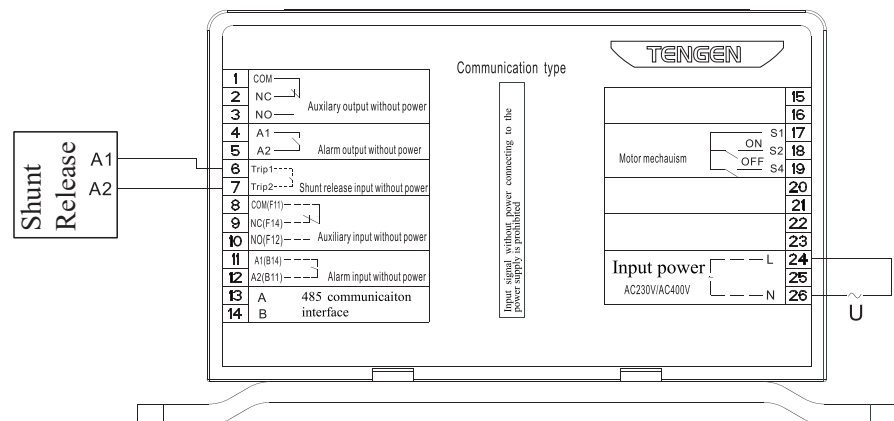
TENGEN

Communication type

Shunt Release

A1
A2

| | | |
|---|---|---|
| 1 | COM | Auxilary output without power |
| 2 | NC | |
| 3 | NO | |
| 4 | A1 | Alarm output without power |
| 5 | A2 | |
| 6 | Trip1 | Shunt release input without power |
| 7 | Trip2 | |
| 8 | COM(F11) | Auxiliary input without power |
| 9 | NC(F14) | |
| 10 | NO(F12) | |
| 11 | A1(B14) | Alarm input without power |
| 12 | A2(B11) | |
| 13 | A | 485 communicaiton interface |
| 14 | B | |

Input signal without power connecting to the power supply is prohibited

| | |
|---|---|
| | 15 |
| | 16 |
| Motor mechauism S1 | 17 |
| ON S2 | 18 |
| OFF S4 | 19 |
| | 20 |
| | 21 |
| | 22 |
| | 23 |
| Input power L | 24 |
| AC230V/AC400V | 25 |
| N | 26 |

U